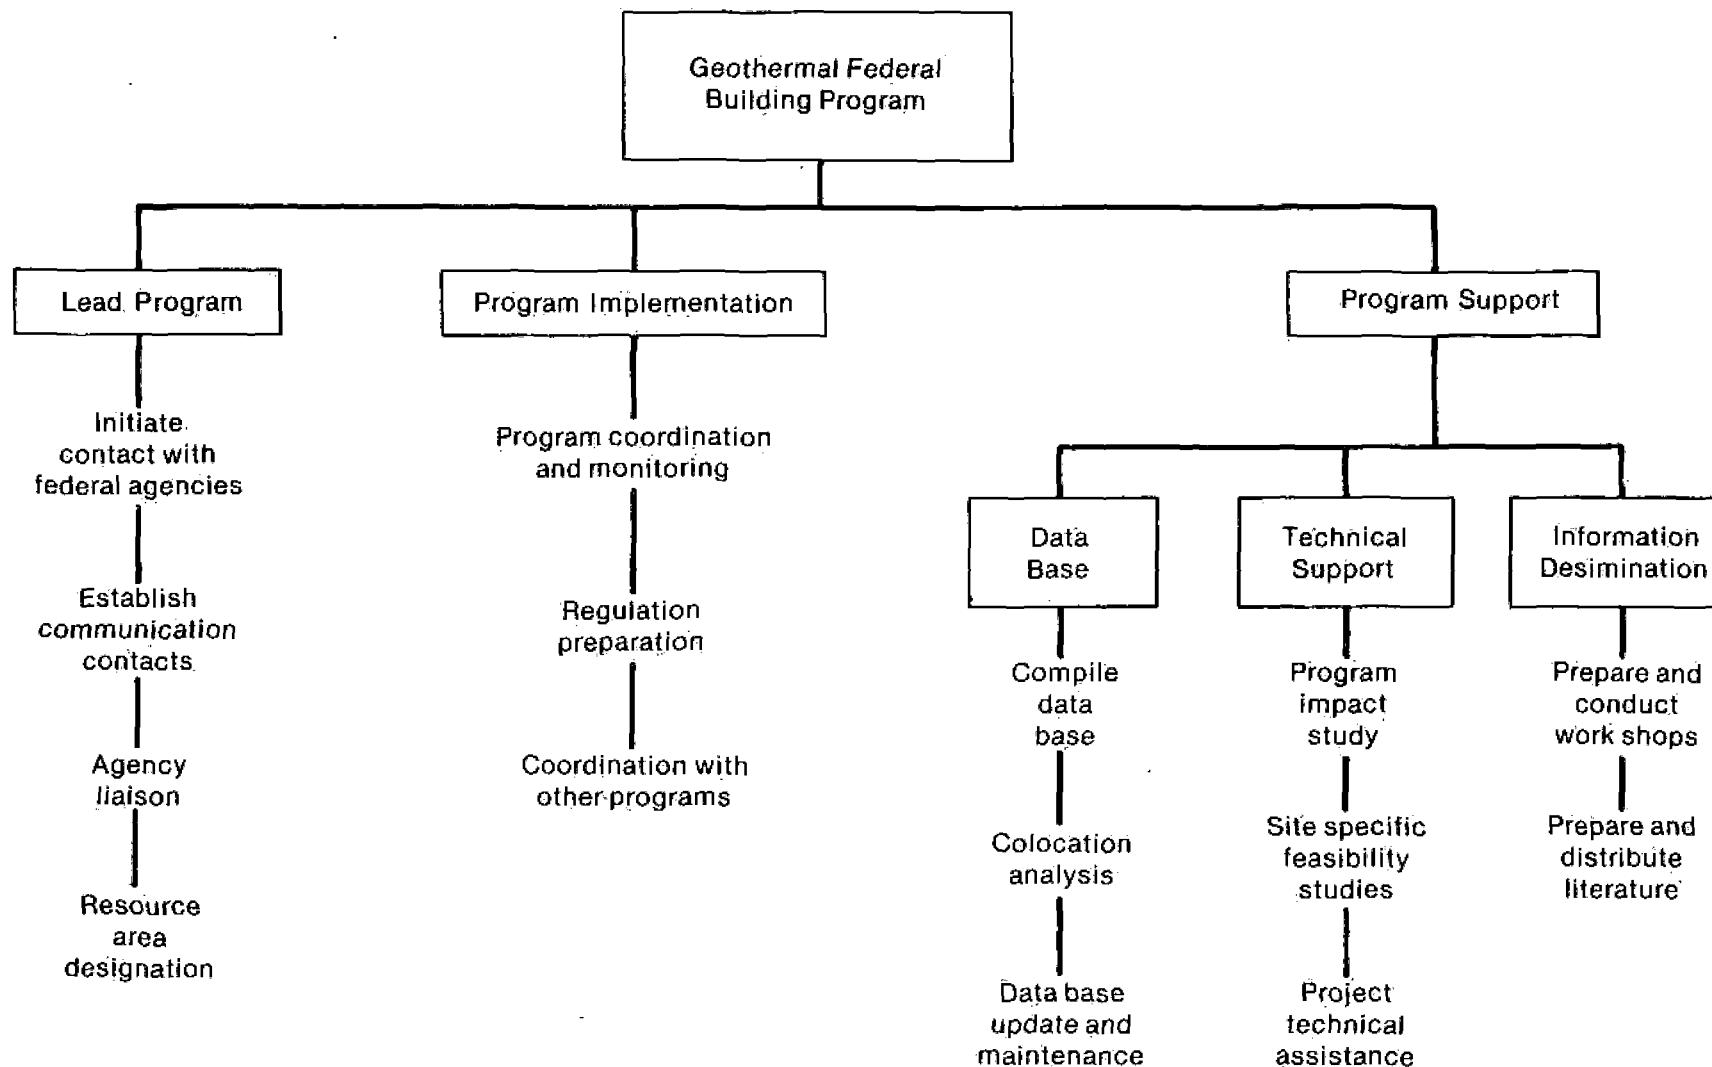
Geothermal Federal Building Program

Lead Program

Initiate contact with federal agencies

Establish communication contacts

Agency liaison

Resource area designation

Program Implementation

Program coordination and monitoring

Regulation preparation

Coordination with other programs

Program Support

Data Base

Compile data base

Colocation analysis

Data base update and maintenance

Technical Support

Program impact study

Site specific feasibility studies

Project technical assistance

Information Desimination

Prepare and conduct work shops

Prepare and distribute literature